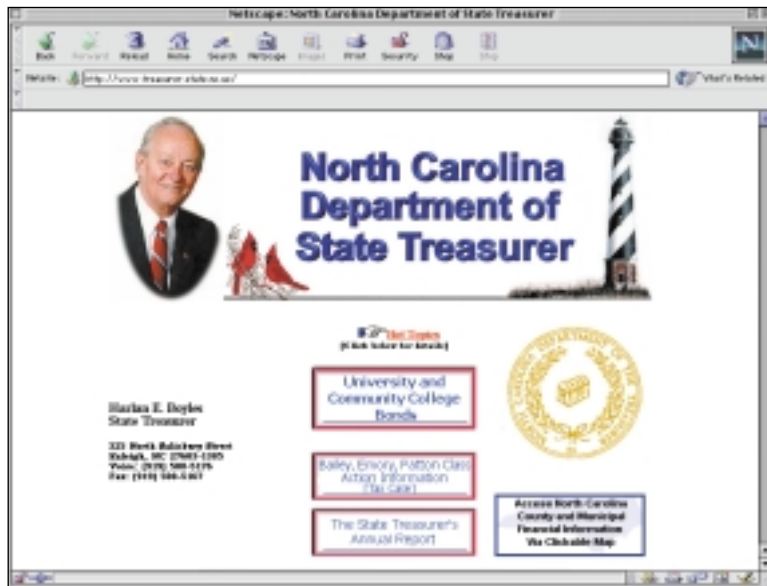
Netscape: North Carolina Department of State Treasurer

Back Forward Reload Home Search Netscape Images Print Security Shop Stop

Netsite: http://www.treasurer.state.nc.us/

What's Related

North Carolina Department of State Treasurer

Hot Topics
(Click below for details)

University and Community College Bonds

Harlan E. Boyles
State Treasurer

325 North Salisbury Street
Raleigh, NC 27603-1385
Voice: (919) 508-5176
Fax: (919) 508-5167

Bailey, Emory, Patton Class Action Information (Tax Case)

The State Treasurer's Annual Report

Access North Carolina County and Municipal Financial Information Via Clickable Map